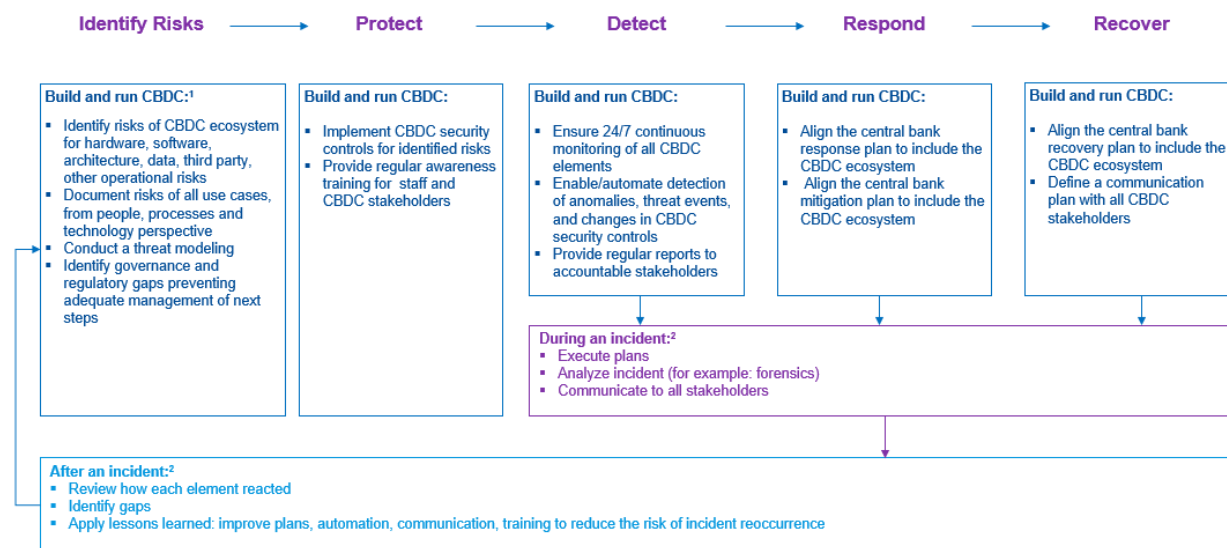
Identify Risks → Protect → Detect → Respond → Recover

Build and run CBDC:¹
- Identify risks of CBDC ecosystem for hardware, software, architecture, data, third party, other operational risks
- Document risks of all use cases, from people, processes and technology perspective
- Conduct a threat modeling
- Identify governance and regulatory gaps preventing adequate management of next steps

Build and run CBDC:
- Implement CBDC security controls for identified risks
- Provide regular awareness training for staff and CBDC stakeholders

Build and run CBDC:
- Ensure 24/7 continuous monitoring of all CBDC elements
- Enable/automate detection of anomalies, threat events, and changes in CBDC security controls
- Provide regular reports to accountable stakeholders

Build and run CBDC:
- Align the central bank response plan to include the CBDC ecosystem
- Align the central bank mitigation plan to include the CBDC ecosystem

Build and run CBDC:
- Align the central bank recovery plan to include the CBDC ecosystem
- Define a communication plan with all CBDC stakeholders

During an incident:²
- Execute plans
- Analyze incident (for example: forensics)
- Communicate to all stakeholders

After an incident:²
- Review how each element reacted
- Identify gaps
- Apply lessons learned: improve plans, automation, communication, training to reduce the risk of incident reoccurrence